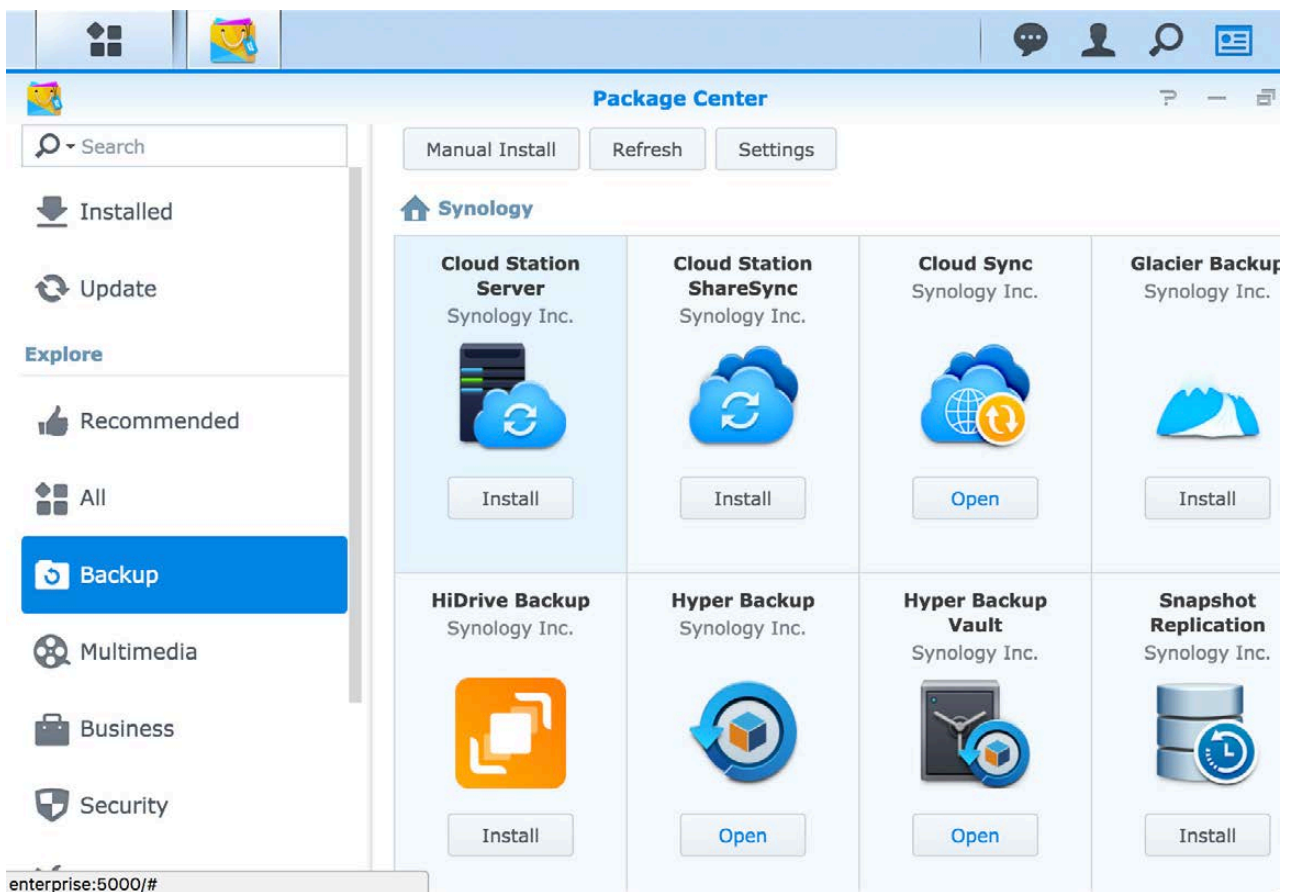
Package Center

? — 

Search

Installed

Update

Explore

Recommended

All

Backup

Multimedia

Business

Security

enterprise:5000/#

Manual Install | Refresh | Settings

Synology

Cloud Station Server
Synology Inc.
Install

Cloud Station ShareSync
Synology Inc.
Install

Cloud Sync
Synology Inc.
Open

Glacier Backup
Synology Inc.
Install

HiDrive Backup
Synology Inc.
Install

Hyper Backup
Synology Inc.
Open

Hyper Backup Vault
Synology Inc.
Open

Snapshot Replication
Synology Inc.
Install